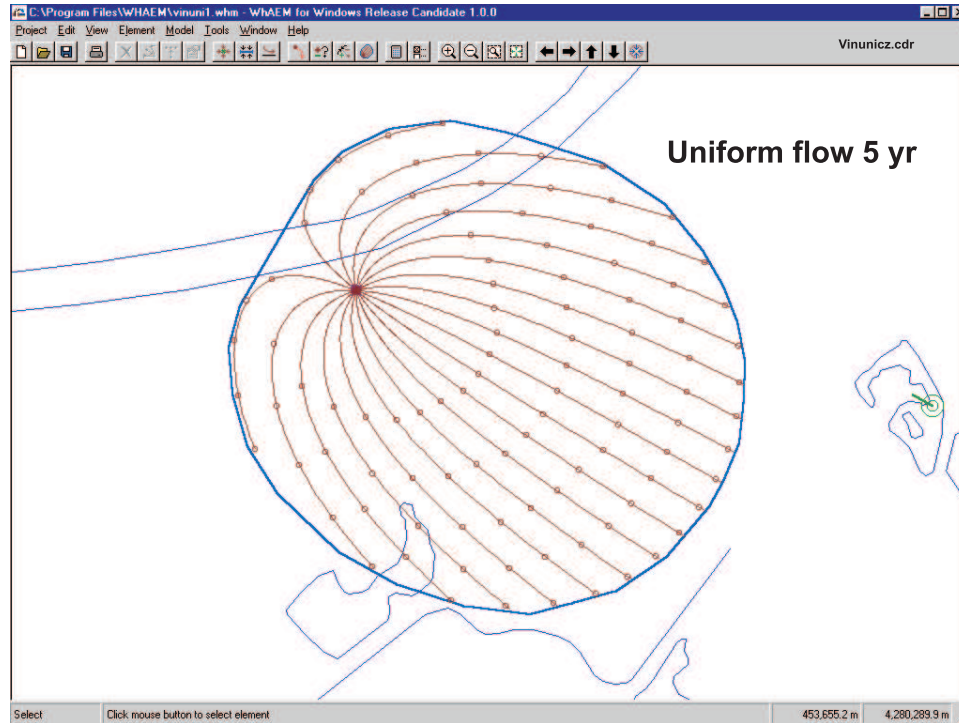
C:\Program Files\WHAEM\vinuni1.whm - WhAEM for Windows Release Candidate 1.0.0

Project Edit View Element Model Tools Window Help

Vinunicz.cdr

Uniform flow 5 yr

Select | Click mouse button to select element | 453,655.2 m | 4,280,289.9 m